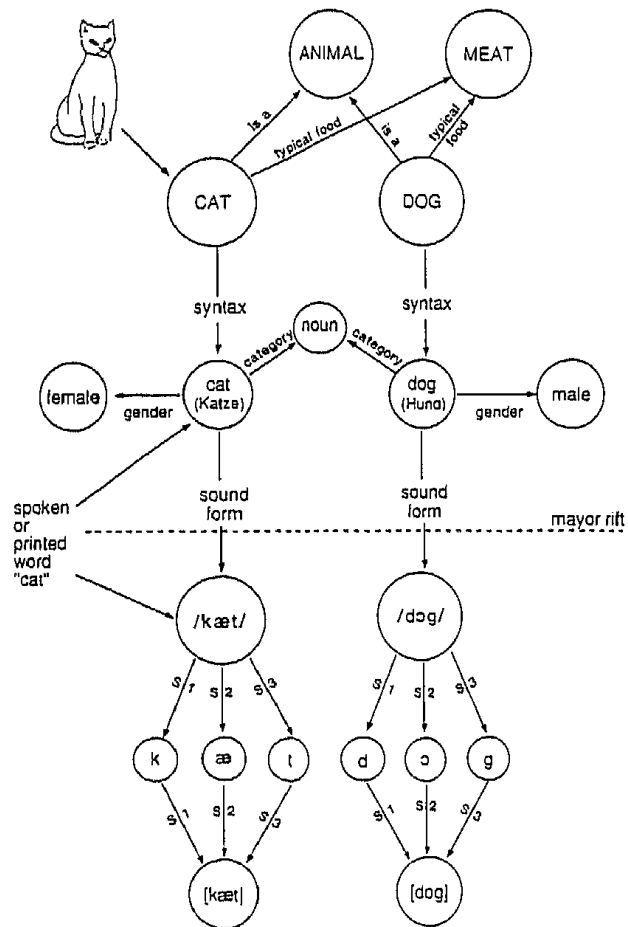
ANIMAL

MEAT

is a

typical food

is a

typical food

CAT

DOG

syntax

syntax

noun

category

category

female

cat (Katze)

dog (Hund)

male

gender

gender

spoken or printed word "cat"

sound form

sound form

mayor rift

/kæt/

/dɔg/

s 1

s 2

s 3

s 1

s 2

s 3

k

æ

t

d

ɔ

g

s 1

s 2

s 3

s 1

s 2

s 3

[kæt]

[dɔg]